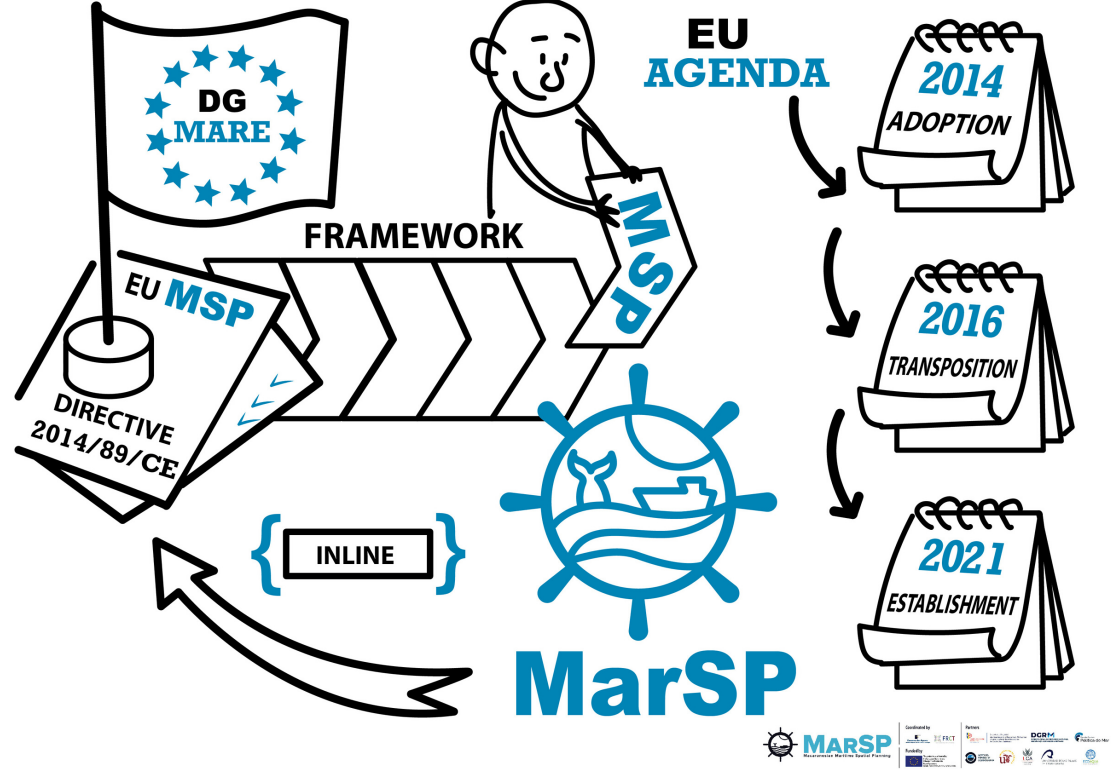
DG
MARE

EU MSP

DIRECTIVE
2014/89/CE

FRAMEWORK

MSP

EU
AGENDA

2014
ADOPTION

2016
TRANSPOSITION

2021
ESTABLISHMENT

{ INLINE }

MarSP

MarSP
Macaronesian Maritime Spatial Planning

Coordinated by
FRCT

Partners
DGRM

Funded by
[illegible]